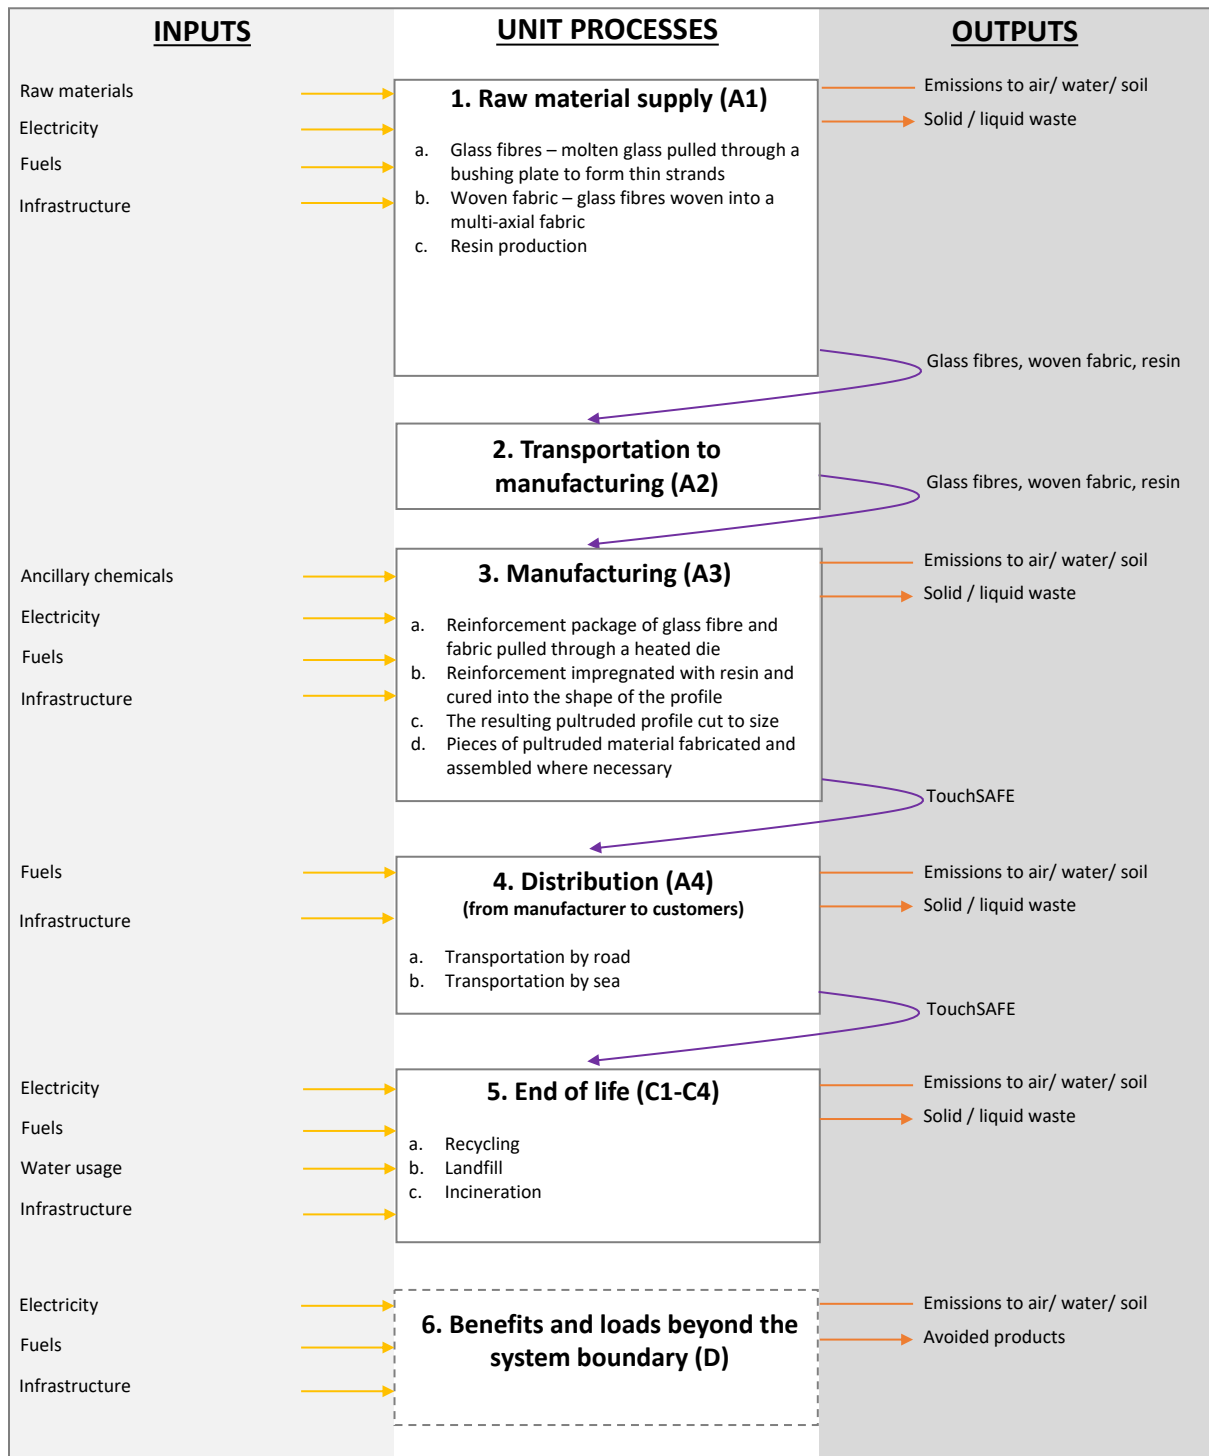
INPUTS

UNIT PROCESSES

OUTPUTS

Raw materials
Electricity
Fuels
Infrastructure

1. Raw material supply (A1)

a. Glass fibres – molten glass pulled through a bushing plate to form thin strands
b. Woven fabric – glass fibres woven into a multi-axial fabric
c. Resin production

Emissions to air/ water/ soil
Solid / liquid waste

Glass fibres, woven fabric, resin

2. Transportation to manufacturing (A2)

Glass fibres, woven fabric, resin

Ancillary chemicals
Electricity
Fuels
Infrastructure

3. Manufacturing (A3)

a. Reinforcement package of glass fibre and fabric pulled through a heated die
b. Reinforcement impregnated with resin and cured into the shape of the profile
c. The resulting pultruded profile cut to size
d. Pieces of pultruded material fabricated and assembled where necessary

Emissions to air/ water/ soil
Solid / liquid waste

TouchSAFE

Fuels
Infrastructure

4. Distribution (A4)
(from manufacturer to customers)

a. Transportation by road
b. Transportation by sea

Emissions to air/ water/ soil
Solid / liquid waste

TouchSAFE

Electricity
Fuels
Water usage
Infrastructure

5. End of life (C1-C4)

a. Recycling
b. Landfill
c. Incineration

Emissions to air/ water/ soil
Solid / liquid waste

Electricity
Fuels
Infrastructure

6. Benefits and loads beyond the system boundary (D)

Emissions to air/ water/ soil
Avoided products